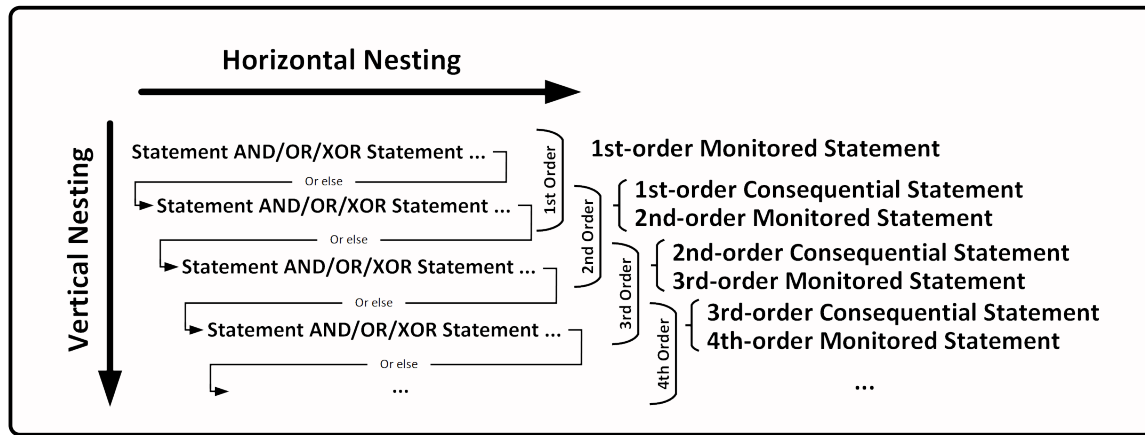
Horizontal Nesting

Vertical Nesting

Statement AND/OR/XOR Statement ...
Or else
Statement AND/OR/XOR Statement ...
Or else
Statement AND/OR/XOR Statement ...
Or else
Statement AND/OR/XOR Statement ...
Or else
...

1st Order
2nd Order
3rd Order
4th Order

1st-order Monitored Statement
1st-order Consequential Statement
2nd-order Monitored Statement
2nd-order Consequential Statement
3rd-order Monitored Statement
3rd-order Consequential Statement
4th-order Monitored Statement
...